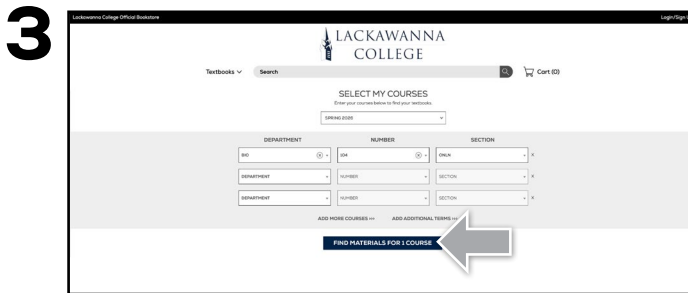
3

Lackawanna College Official Bookstore

Login/Sign

LACKAWANNA COLLEGE

Textbooks

Search

Cart (0)

SELECT MY COURSES

Enter your courses below to find your textbooks.

SPRING 2025

| DEPARTMENT | NUMBER | SECTION |
|---|---|---|
| BIO | 104 | ONLN |
| DEPARTMENT | NUMBER | SECTION |
| DEPARTMENT | NUMBER | SECTION |

ADD MORE COURSES

ADD ADDITIONAL TERMS

FIND MATERIALS FOR 1 COURSE